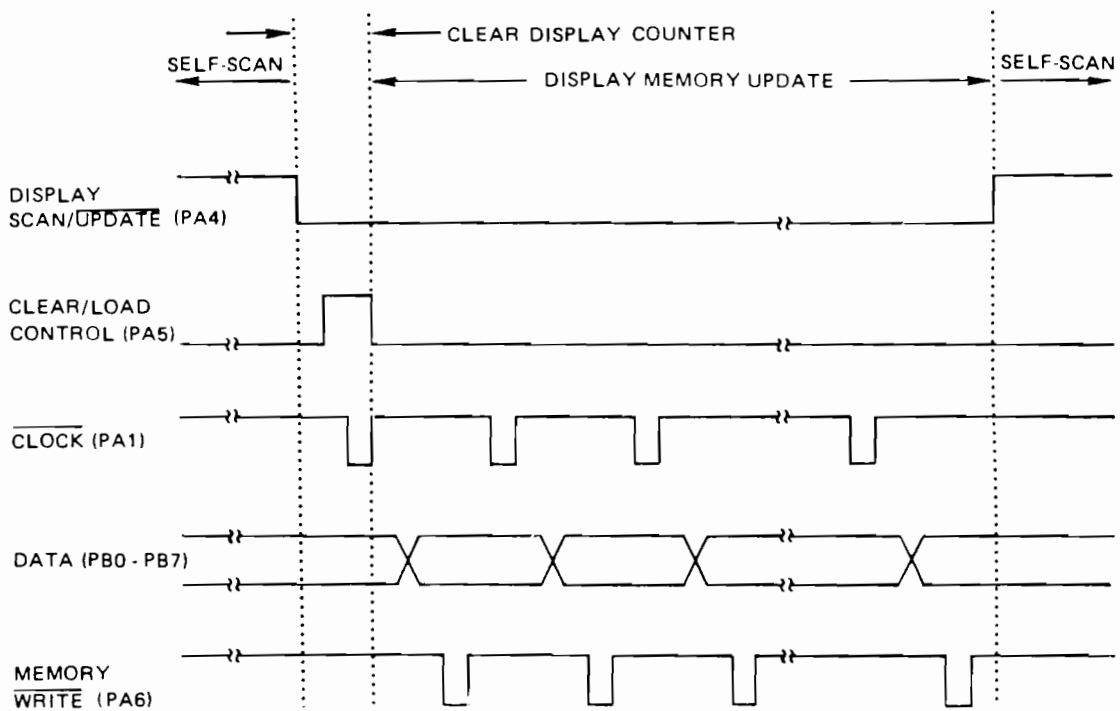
CLEAR DISPLAY COUNTER

SELF-SCAN

DISPLAY MEMORY UPDATE

SELF-SCAN

DISPLAY $\overline{\text{SCAN/UPDATE}}$ (PA4)

CLEAR/LOAD CONTROL (PA5)

$\overline{\text{CLOCK}}$ (PA1)

DATA (PB0 - PB7)

MEMORY $\overline{\text{WRITE}}$ (PA6)